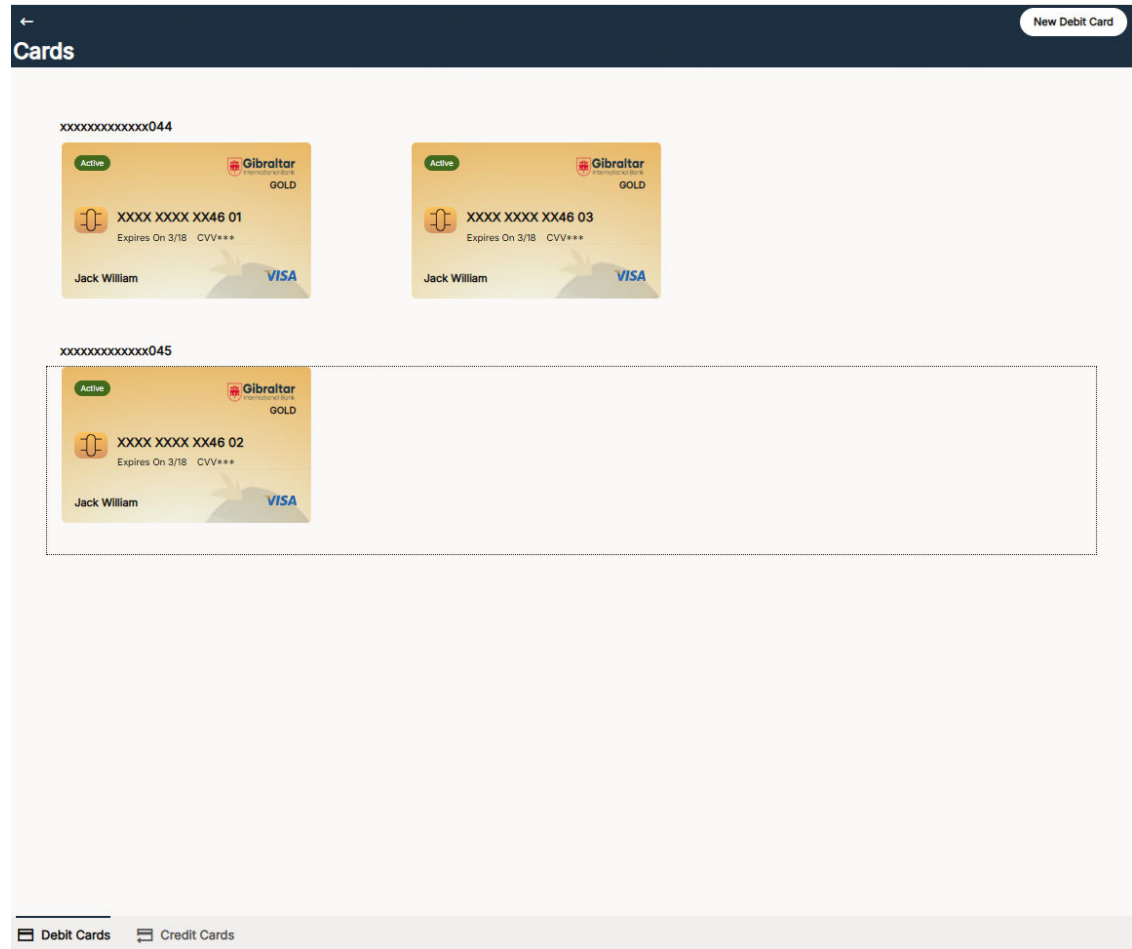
←
Cards

New Debit Card

xxxxxxxxxxxxx044

Active
Gibraltar
International Bank
GOLD
XXXX XXXX XX46 01
Expires On 3/18 CVV***
Jack William
VISA

Active
Gibraltar
International Bank
GOLD
XXXX XXXX XX46 03
Expires On 3/18 CVV***
Jack William
VISA

xxxxxxxxxxxxx045

Active
Gibraltar
International Bank
GOLD
XXXX XXXX XX46 02
Expires On 3/18 CVV***
Jack William
VISA

Debit Cards
Credit Cards